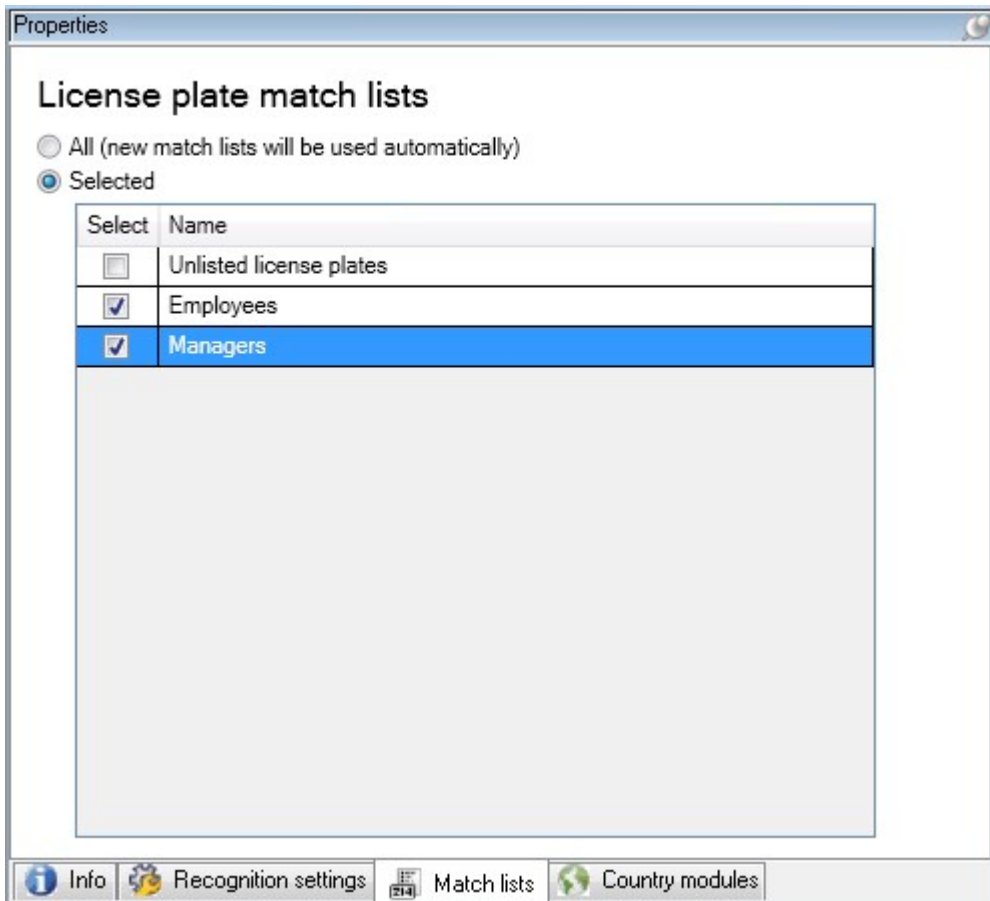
Properties

License plate match lists

All (new match lists will be used automatically)

Selected

| Select | Name |
|---|---|
| ☐ | Unlisted license plates |
| ☑ | Employees |
| ☑ | Managers |

Info | Recognition settings | Match lists | Country modules